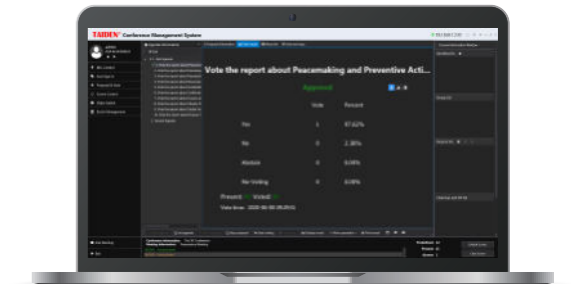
TAIDEN Conference Management System

Vote the report about Peacemaking and Preventive Acti...

Approved

| | Vote | Percent |
|---|---|---|
| Yes | 1 | 97.62% |
| No | 0 | 2.38% |
| Abstain | 0 | 0.00% |
| No Voting | 0 | 0.00% |

Present: Voted:

Vote time: 2020-06-08 09:29:51